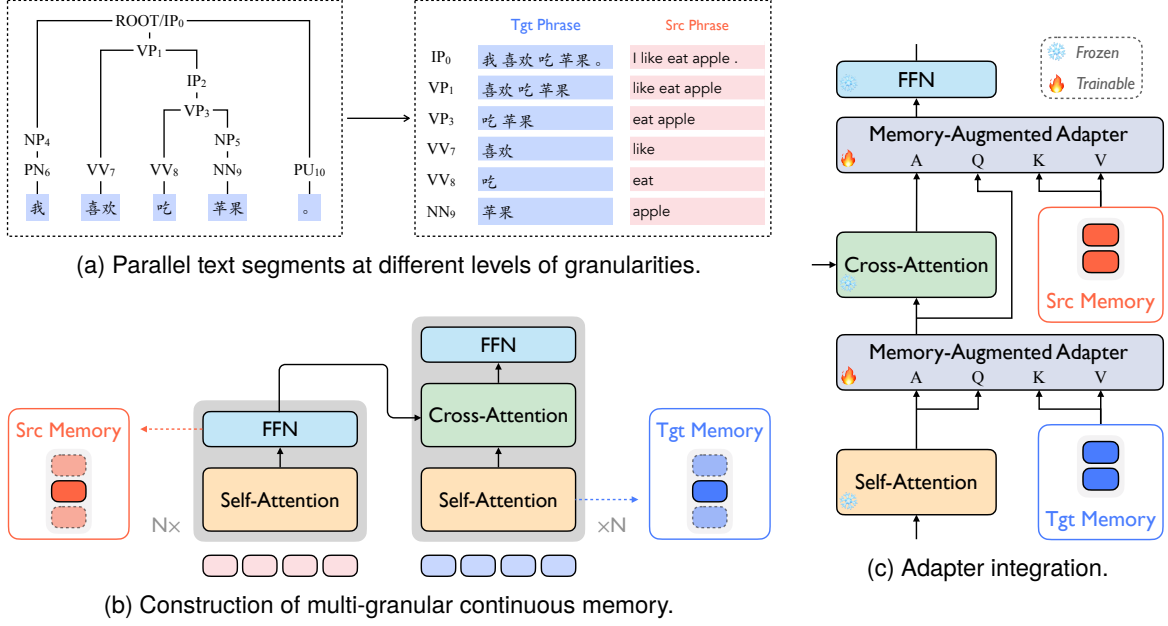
ROOT/$IP_0$

$VP_1$

$IP_2$

$VP_3$

$NP_4$

$NP_5$

$PN_6$

$VV_7$

$VV_8$

$NN_9$

$PU_{10}$

我 喜欢 吃 苹果 。

| | Tgt Phrase | Src Phrase |
|---|---|---|
| $IP_0$ | 我 喜欢 吃 苹果 。 | I like eat apple . |
| $VP_1$ | 喜欢 吃 苹果 | like eat apple |
| $VP_3$ | 吃 苹果 | eat apple |
| $VV_7$ | 喜欢 | like |
| $VV_8$ | 吃 | eat |
| $NN_9$ | 苹果 | apple |

(a) Parallel text segments at different levels of granularities.

Src Memory

FFN

Self-Attention

N×

FFN

Cross-Attention

Self-Attention

×N

Tgt Memory

(b) Construction of multi-granular continuous memory.

Frozen

Trainable

FFN

Memory-Augmented Adapter

A Q K V

Cross-Attention

Src Memory

Memory-Augmented Adapter

A Q K V

Self-Attention

Tgt Memory

(c) Adapter integration.